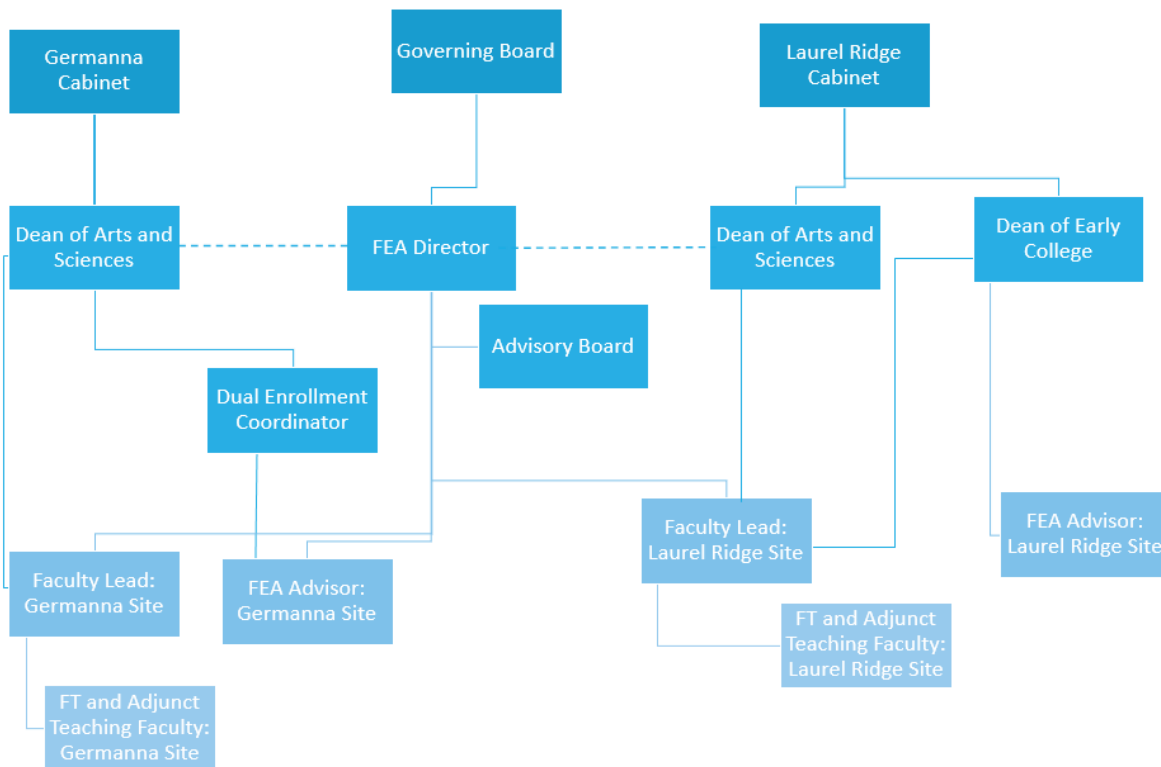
Germanna Cabinet

Governing Board

Laurel Ridge Cabinet

Dean of Arts and Sciences

FEA Director

Dean of Arts and Sciences

Dean of Early College

Advisory Board

Dual Enrollment Coordinator

Faculty Lead: Laurel Ridge Site

FEA Advisor: Laurel Ridge Site

Faculty Lead: Germanna Site

FEA Advisor: Germanna Site

FT and Adjunct Teaching Faculty: Laurel Ridge Site

FT and Adjunct Teaching Faculty: Germanna Site